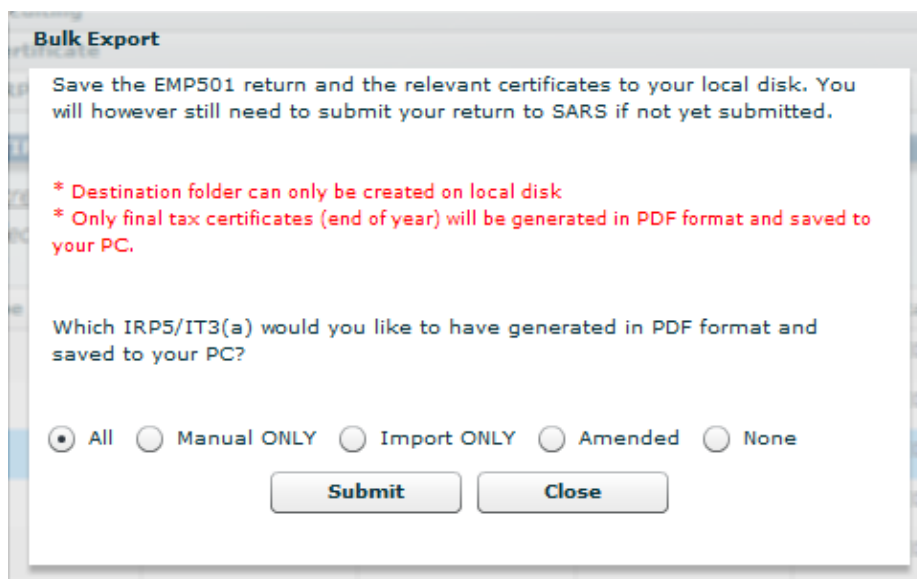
Bulk Export

Save the EMP501 return and the relevant certificates to your local disk. You will however still need to submit your return to SARS if not yet submitted.

* Destination folder can only be created on local disk
* Only final tax certificates (end of year) will be generated in PDF format and saved to your PC.

Which IRP5/IT3(a) would you like to have generated in PDF format and saved to your PC?

All Manual ONLY Import ONLY Amended None

Submit Close